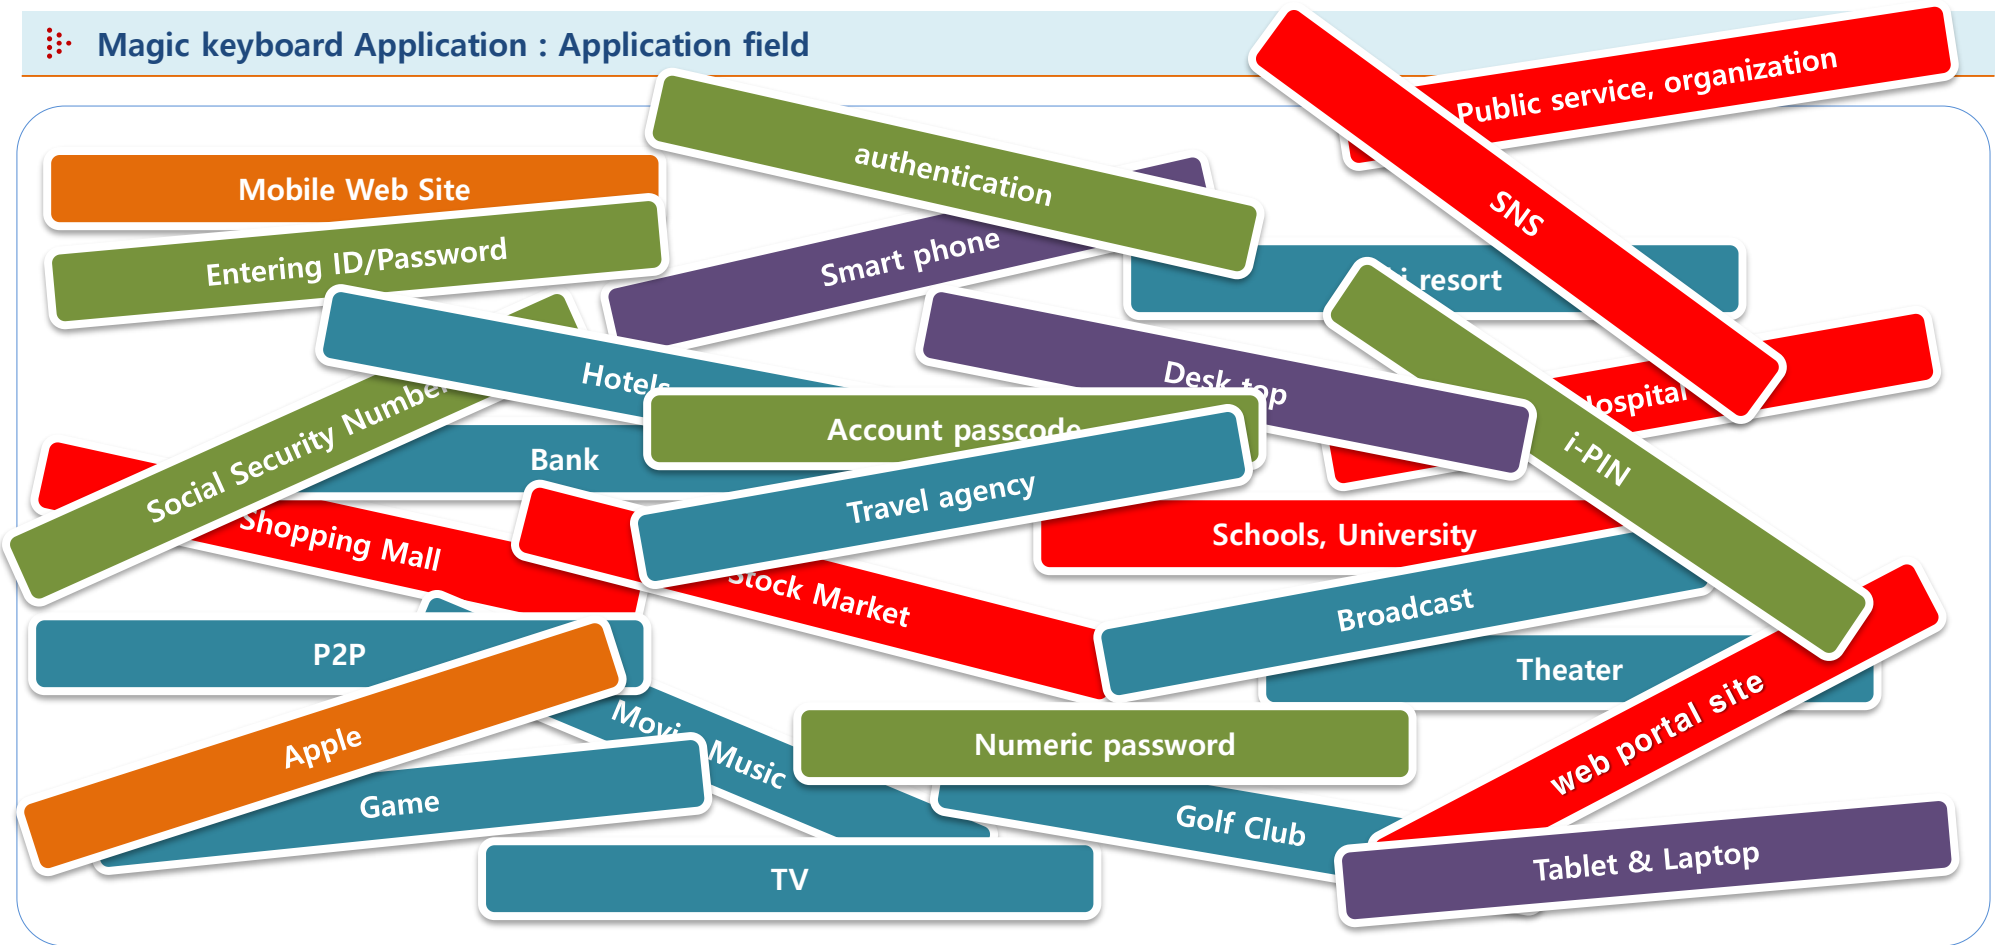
Magic keyboard Application : Application field

Public service, organization

SNS

authentication

Mobile Web Site

Entering ID/Password

Smart phone

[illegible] resort

Hotels

Desk top

Hospital

Social Security Number

i-PIN

Account passcode

Bank

Travel agency

Shopping Mall

Schools, University

Stock Market

Broadcast

P2P

Theater

Apple

Movie

Music

web portal site

Numeric password

Game

Golf Club

Tablet & Laptop

TV